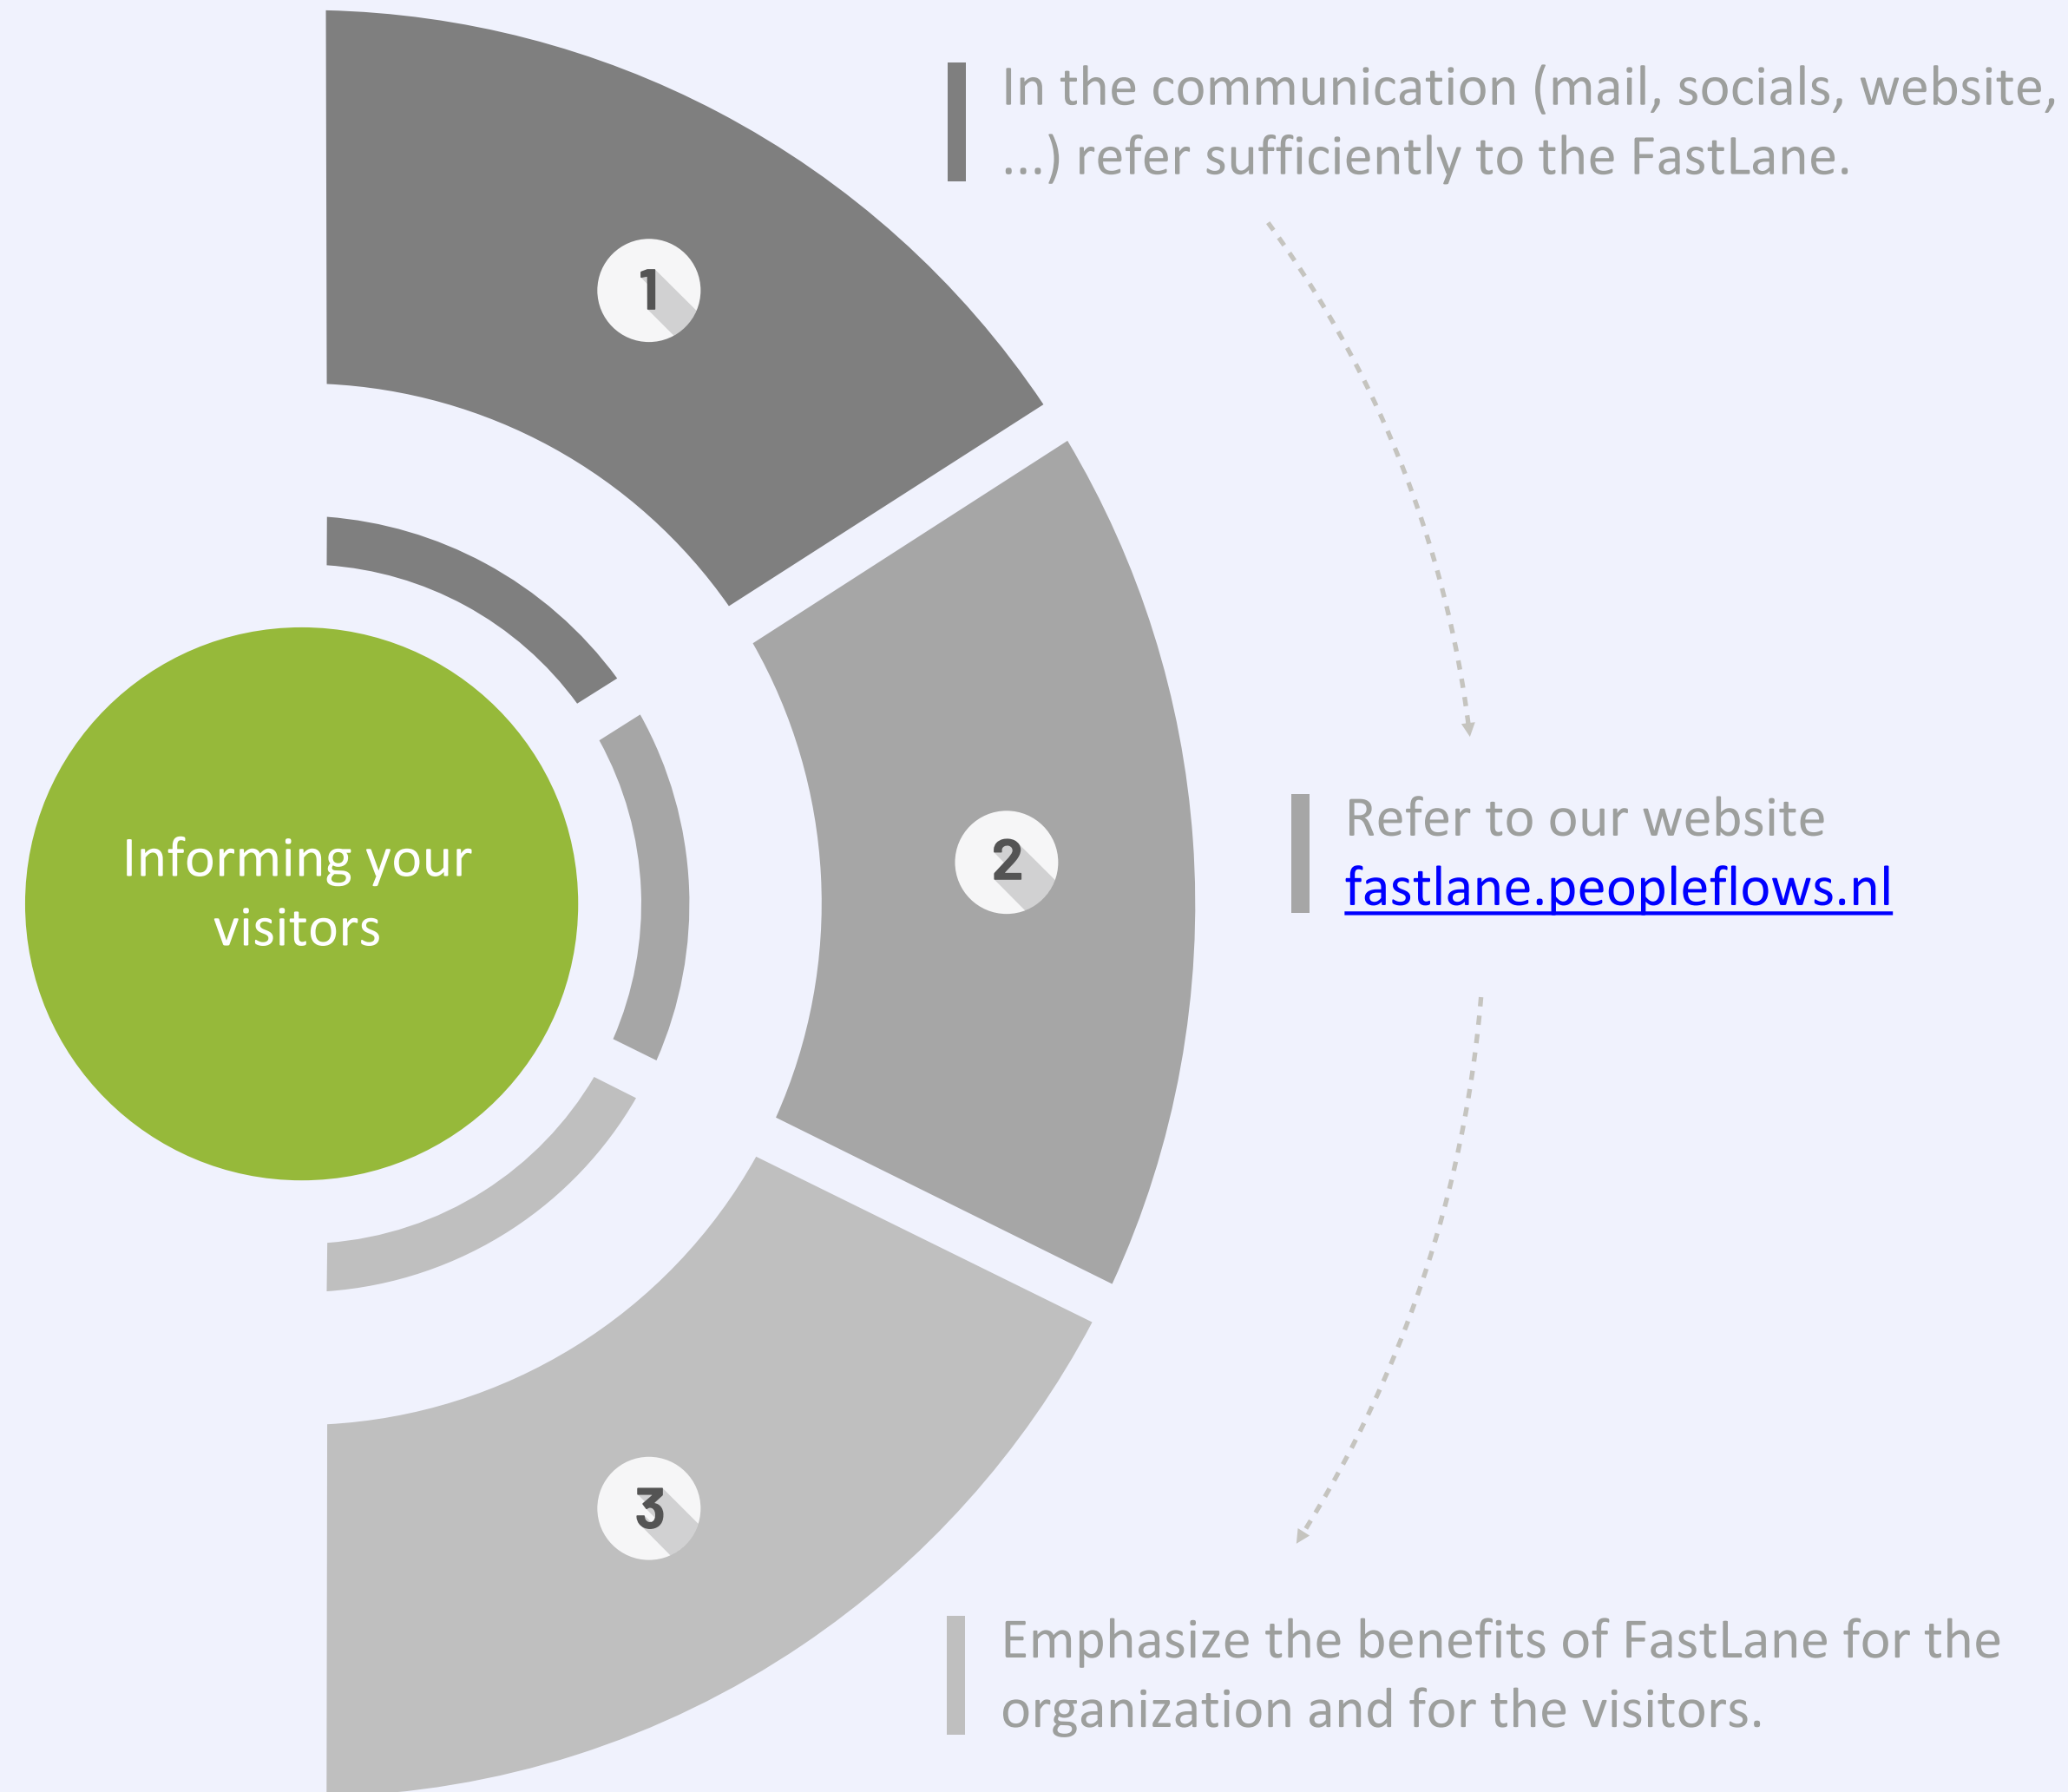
Informing your visitors

1

In the communication (mail, socials, website, ...) refer sufficiently to the FastLane.

2

Refer to our website fastlane.peopleflows.nl

3

Emphasize the benefits of FastLane for the organization and for the visitors.